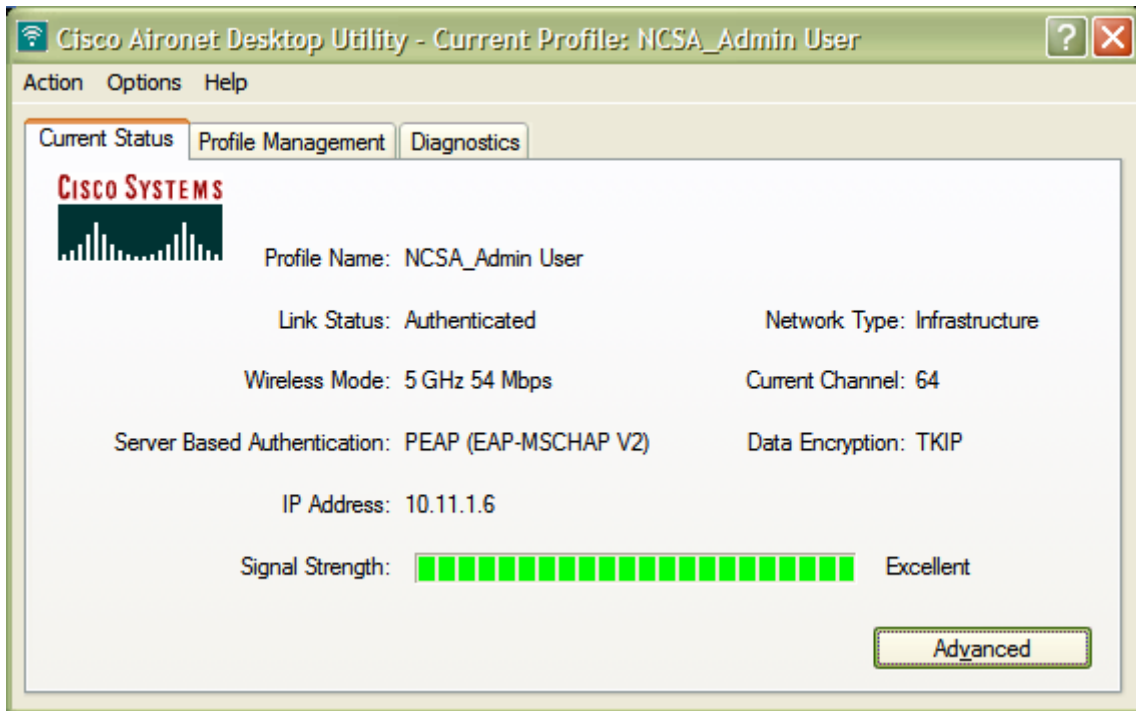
Cisco Aironet Desktop Utility - Current Profile: NCSA_Admin User

? X

Action Options Help

Current Status | Profile Management | Diagnostics

CISCO SYSTEMS

Profile Name: NCSA_Admin User

Link Status: Authenticated

Network Type: Infrastructure

Wireless Mode: 5 GHz 54 Mbps

Current Channel: 64

Server Based Authentication: PEAP (EAP-MSCHAP V2)

Data Encryption: TKIP

IP Address: 10.11.1.6

Signal Strength: Excellent

Advanced